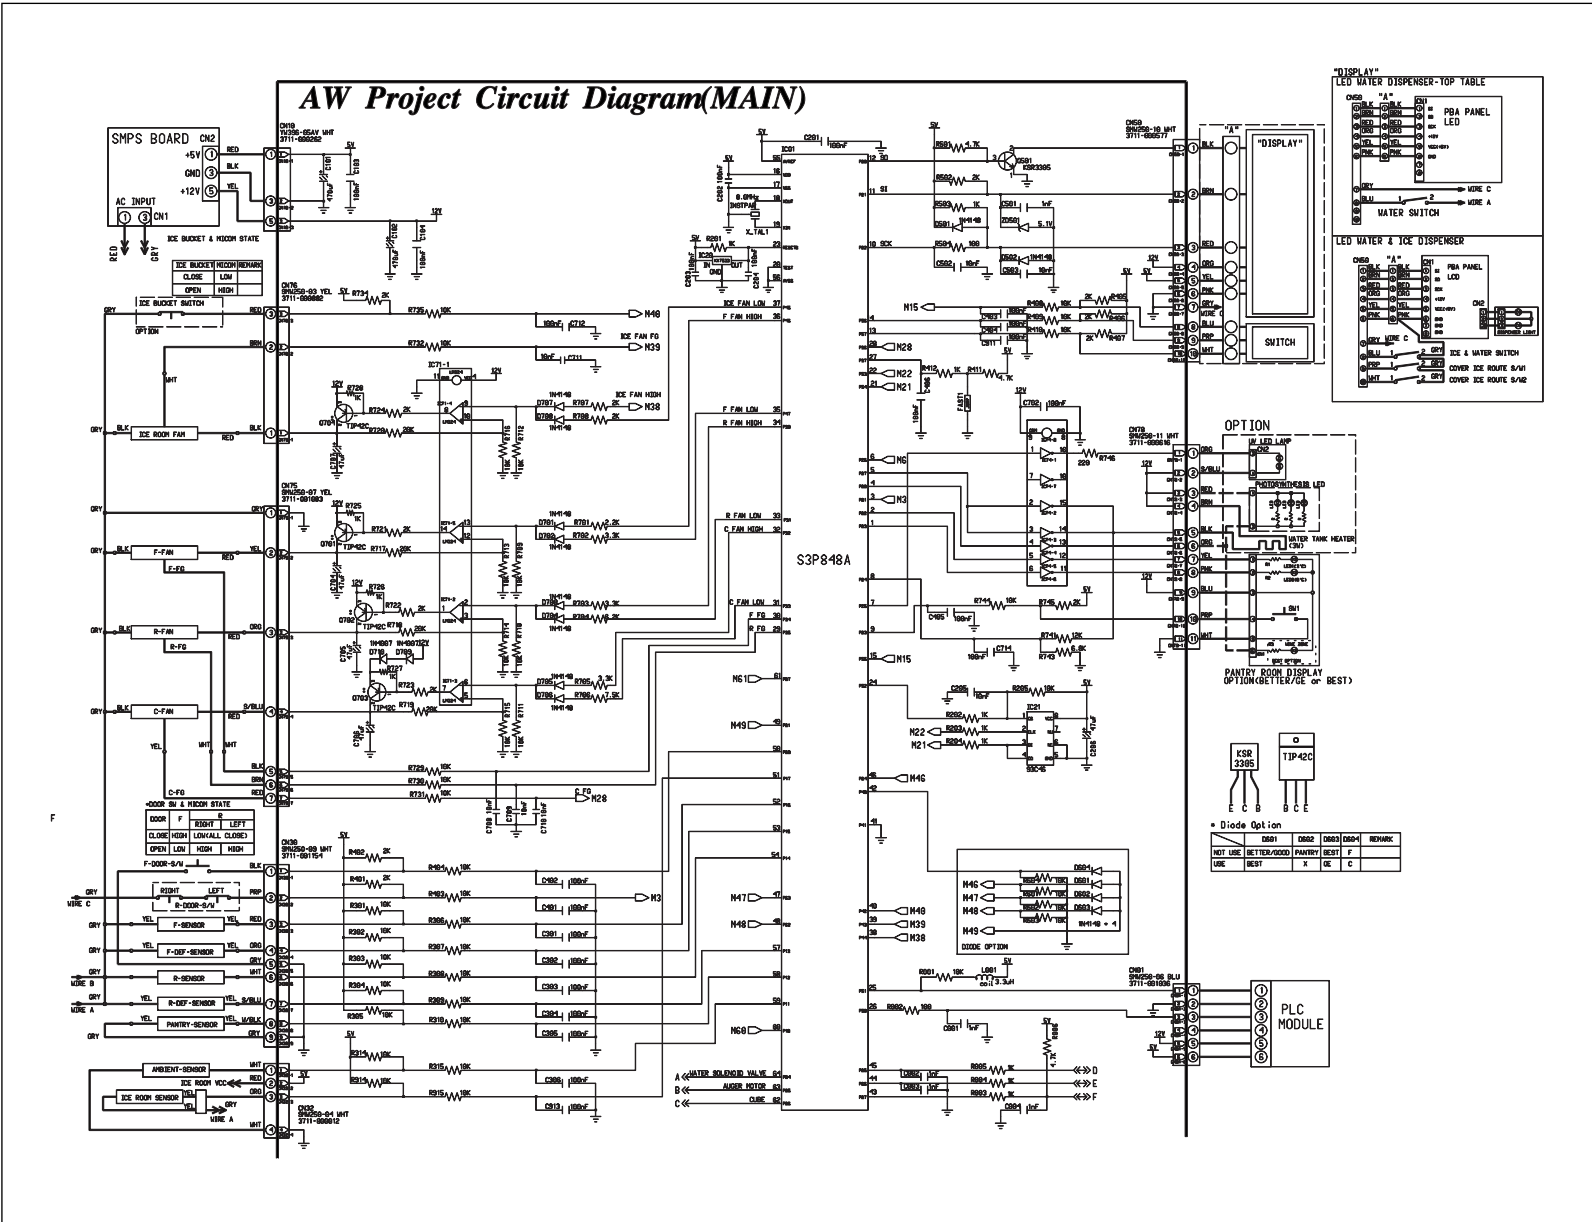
AW Project Circuit Diagram(MAIN)

SMPS BOARD CN2
+5V ①
GND ③
+12V ⑤
AC INPUT
① ③ CN1
RED GRY

ICE BUCKET & MICOM STATE

| ICE BUCKET | MICOM | REMARK |
|---|---|---|
| CLOSE | LOW | |
| OPEN | HIGH | |

ICE BUCKET SWITCH
OPTION
ICE ROOM FAN
F-FAN
F-FG
R-FAN
R-FG
C-FAN
C-FG

=DOOR SW & MICOM STATE

| DOOR | F | R RIGHT | LEFT |
|---|---|---|---|
| CLOSE | HIGH | LOW(ALL CLOSE) | |
| OPEN | LOW | HIGH | HIGH |

F-DOOR-S/W
RIGHT LEFT
R-DOOR-S/W
WIRE C
F-SENSOR
F-DEF-SENSOR
R-SENSOR
WIRE B
WIRE A
R-DEF-SENSOR
PANTRY-SENSOR
AMBIENT-SENSOR
ICE ROOM VCC
ICE ROOM SENSOR
WIRE A

CN10
CN76
CN75
CN30
CN32

S3P848A

M15 M28 N22 N21 N6 M3 M15 M46 M40 M39 M38 N61 M49 M47 M48 M60
ICE FAN LOW
F FAN HIGH
ICE FAN FG
ICE FAN HIGH
F FAN LOW
R FAN HIGH
R FAN LOW
C FAN HIGH
C FAN LOW
F FG
R FG
C FG
WATER SOLENOID VALVE
AUGER MOTOR
CUBE

CN50
"A"
"DISPLAY"
SWITCH
CN70
CN01
PLC MODULE
① ② ③ ④ ⑤ ⑥

"DISPLAY"
LED WATER DISPENSER-TOP TABLE
PBA PANEL LED
WIRE C
WIRE A
WATER SWITCH
LED WATER & ICE DISPENSER
PBA PANEL LCD
ICE & WATER SWITCH
COVER ICE ROUTE S/W1
COVER ICE ROUTE S/W2

OPTION
UV LED LAMP
PHOTOSYNTHESIS LED
WATER TANK HEATER
PANTRY ROOM DISPLAY
OPTION(BETTER/GE or BEST)

KSR 3305
TIP42C
E C B
B C E

• Diode Option

| | D501 | D502 | D503 | D504 | REMARK |
|---|---|---|---|---|---|
| NOT USE | BETTER/GOOD | PANTRY | BEST | F | |
| USE | BEST | X | GE | C | |

DIODE OPTION
IN4148 × 4

F